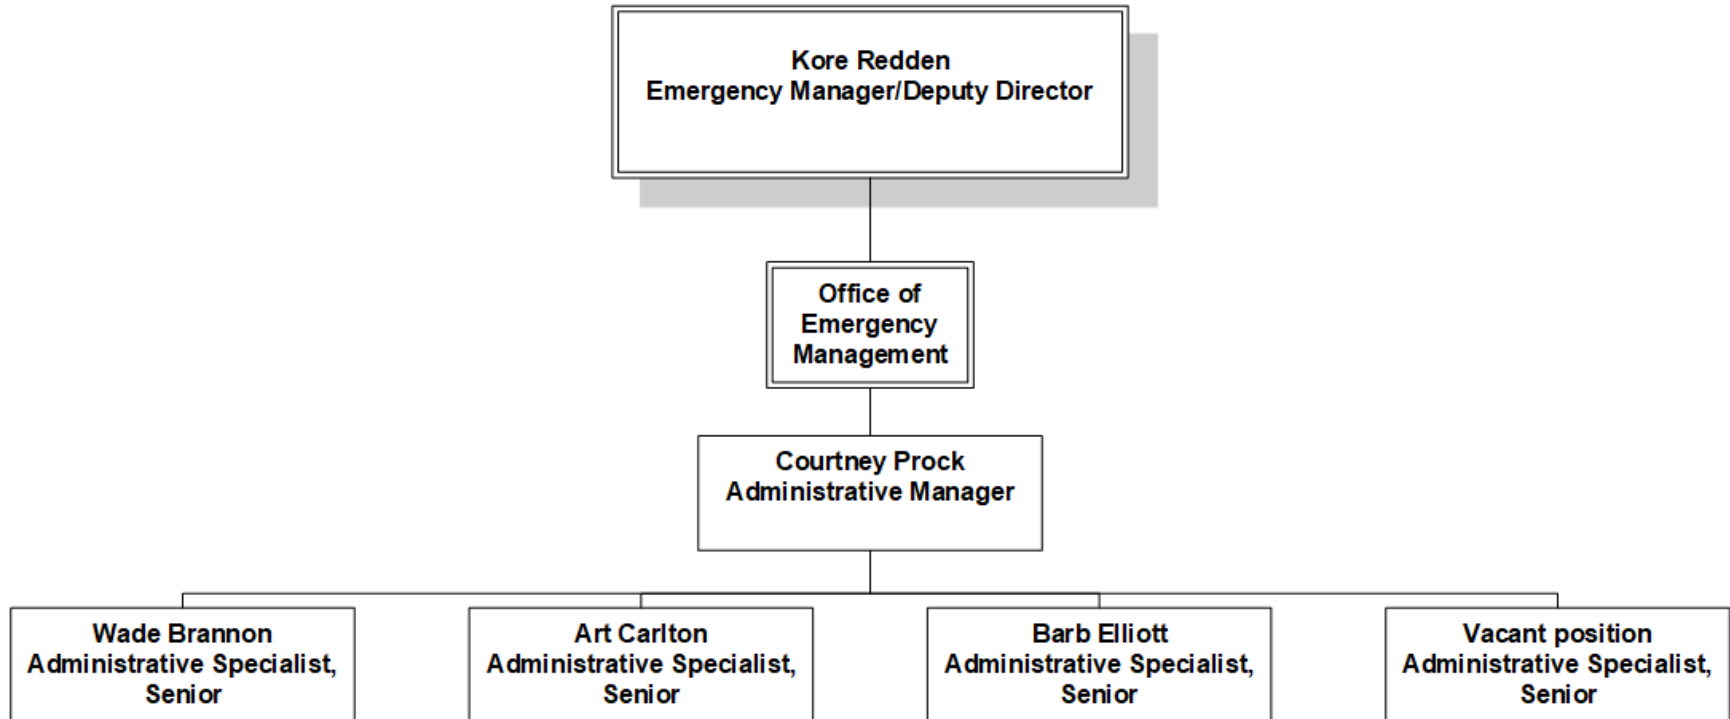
Kore Redden
Emergency Manager/Deputy Director

Office of Emergency Management

Courtney Prock
Administrative Manager

Wade Brannon
Administrative Specialist, Senior

Art Carlton
Administrative Specialist, Senior

Barb Elliott
Administrative Specialist, Senior

Vacant position
Administrative Specialist, Senior